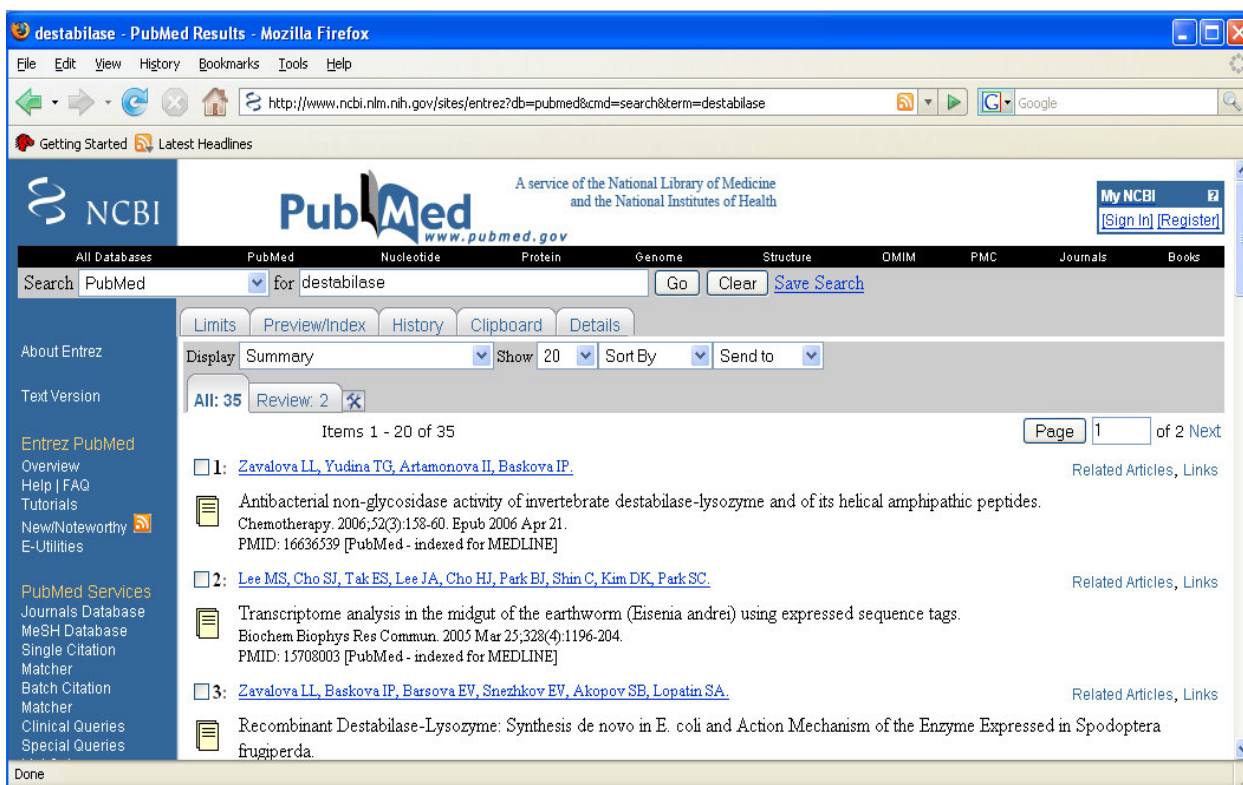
destabilase - PubMed Results - Mozilla Firefox

File Edit View History Bookmarks Tools Help

http://www.ncbi.nlm.nih.gov/sites/entrez?db=pubmed&cmd=search&term=destabilase

Google

Getting Started Latest Headlines

NCBI

PubMed www.pubmed.gov

A service of the National Library of Medicine and the National Institutes of Health

My NCBI
[Sign In] [Register]

All Databases PubMed Nucleotide Protein Genome Structure OMIM PMC Journals Books

Search PubMed for destabilase Go Clear Save Search

Limits Preview/Index History Clipboard Details

About Entrez

Text Version

Entrez PubMed
Overview
Help | FAQ
Tutorials
New/Noteworthy
E-Utilities

PubMed Services
Journals Database
MeSH Database
Single Citation Matcher
Batch Citation Matcher
Clinical Queries
Special Queries

Display Summary Show 20 Sort By Send to

All: 35 Review: 2

Items 1 - 20 of 35

Page 1 of 2 Next

1: Zavalova LL, Yudina TG, Artamonova II, Baskova IP.

Related Articles, Links

Antibacterial non-glycosidase activity of invertebrate destabilase-lysozyme and of its helical amphipathic peptides.
Chemotherapy. 2006;52(3):158-60. Epub 2006 Apr 21.
PMID: 16636539 [PubMed - indexed for MEDLINE]

2: Lee MS, Cho SJ, Tak ES, Lee JA, Cho HJ, Park BJ, Shin C, Kim DK, Park SC.

Related Articles, Links

Transcriptome analysis in the midgut of the earthworm (Eisenia andrei) using expressed sequence tags.
Biochem Biophys Res Commun. 2005 Mar 25;328(4):1196-204.
PMID: 15708003 [PubMed - indexed for MEDLINE]

3: Zavalova LL, Baskova IP, Barsova EV, Snezhkov EV, Akopov SB, Lopatin SA.

Related Articles, Links

Recombinant Destabilase-Lysozyme: Synthesis de novo in E. coli and Action Mechanism of the Enzyme Expressed in Spodoptera frugiperda.

Done